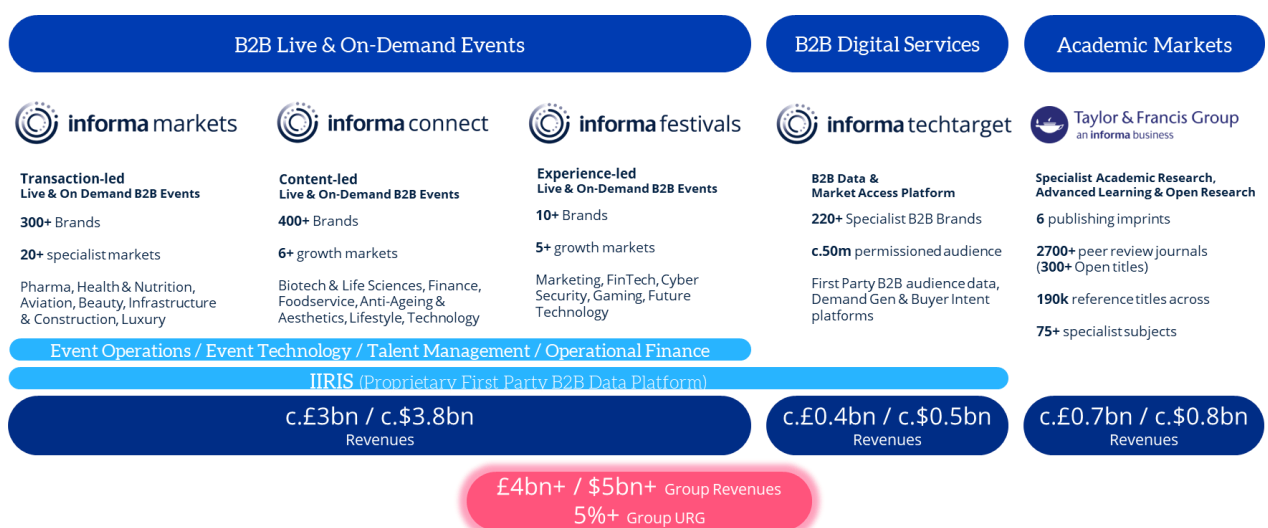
B2B Live & On-Demand Events

B2B Digital Services

Academic Markets

informa markets

informa connect

informa festivals

informa techtarget

Taylor & Francis Group
an informa business

Transaction-led
Live & On Demand B2B Events

300+ Brands

20+ specialist markets

Pharma, Health & Nutrition, Aviation, Beauty, Infrastructure & Construction, Luxury

Content-led
Live & On-Demand B2B Events

400+ Brands

6+ growth markets

Biotech & Life Sciences, Finance, Foodservice, Anti-Ageing & Aesthetics, Lifestyle, Technology

Experience-led
Live & On-Demand B2B Events

10+ Brands

5+ growth markets

Marketing, FinTech, Cyber Security, Gaming, Future Technology

B2B Data &
Market Access Platform

220+ Specialist B2B Brands

c.50m permissioned audience

First Party B2B audience data, Demand Gen & Buyer Intent platforms

Specialist Academic Research, Advanced Learning & Open Research

6 publishing imprints

2700+ peer review journals (300+ Open titles)

190k reference titles across

75+ specialist subjects

Event Operations / Event Technology / Talent Management / Operational Finance

IIRIS (Proprietary First Party B2B Data Platform)

c.£3bn / c.$3.8bn
Revenues

c.£0.4bn / c.$0.5bn
Revenues

c.£0.7bn / c.$0.8bn
Revenues

£4bn+ / $5bn+ Group Revenues
5%+ Group URG